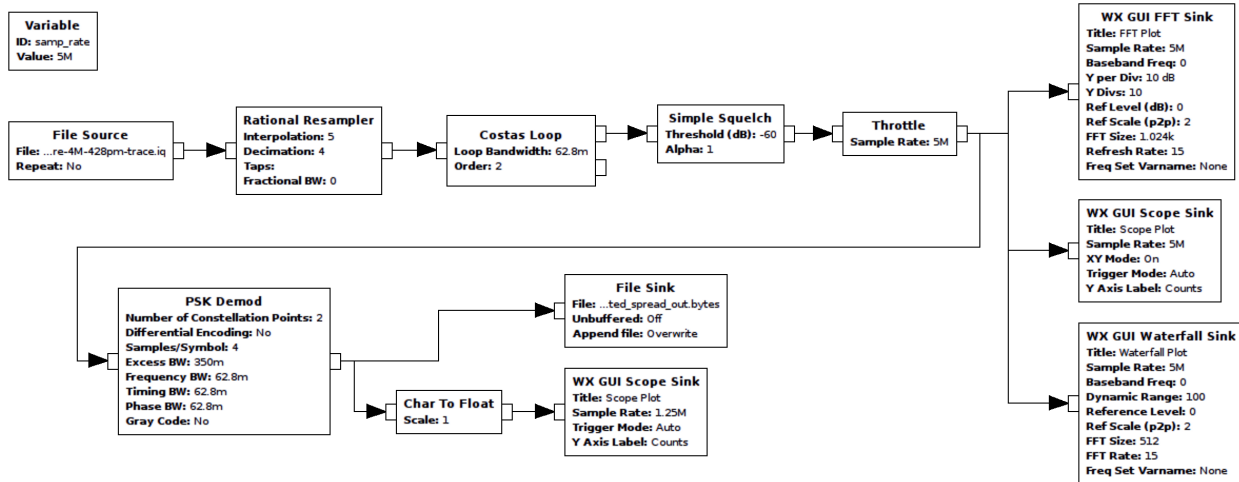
Variable
ID: samp_rate
Value: 5M

File Source
File: ...re-4M-428pm-trace.iq
Repeat: No

Rational Resampler
Interpolation: 5
Decimation: 4
Taps:
Fractional BW: 0

Costas Loop
Loop Bandwidth: 62.8m
Order: 2

Simple Squelch
Threshold (dB): -60
Alpha: 1

Throttle
Sample Rate: 5M

WX GUI FFT Sink
Title: FFT Plot
Sample Rate: 5M
Baseband Freq: 0
Y per Div: 10 dB
Y Divs: 10
Ref Level (dB): 0
Ref Scale (p2p): 2
FFT Size: 1.024k
Refresh Rate: 15
Freq Set Varname: None

WX GUI Scope Sink
Title: Scope Plot
Sample Rate: 5M
XY Mode: On
Trigger Mode: Auto
Y Axis Label: Counts

WX GUI Waterfall Sink
Title: Waterfall Plot
Sample Rate: 5M
Baseband Freq: 0
Dynamic Range: 100
Reference Level: 0
Ref Scale (p2p): 2
FFT Size: 512
FFT Rate: 15
Freq Set Varname: None

PSK Demod
Number of Constellation Points: 2
Differential Encoding: No
Samples/Symbol: 4
Excess BW: 350m
Frequency BW: 62.8m
Timing BW: 62.8m
Phase BW: 62.8m
Gray Code: No

File Sink
File: ...ted_spread_out.bytes
Unbuffered: Off
Append file: Overwrite

Char To Float
Scale: 1

WX GUI Scope Sink
Title: Scope Plot
Sample Rate: 1.25M
Trigger Mode: Auto
Y Axis Label: Counts